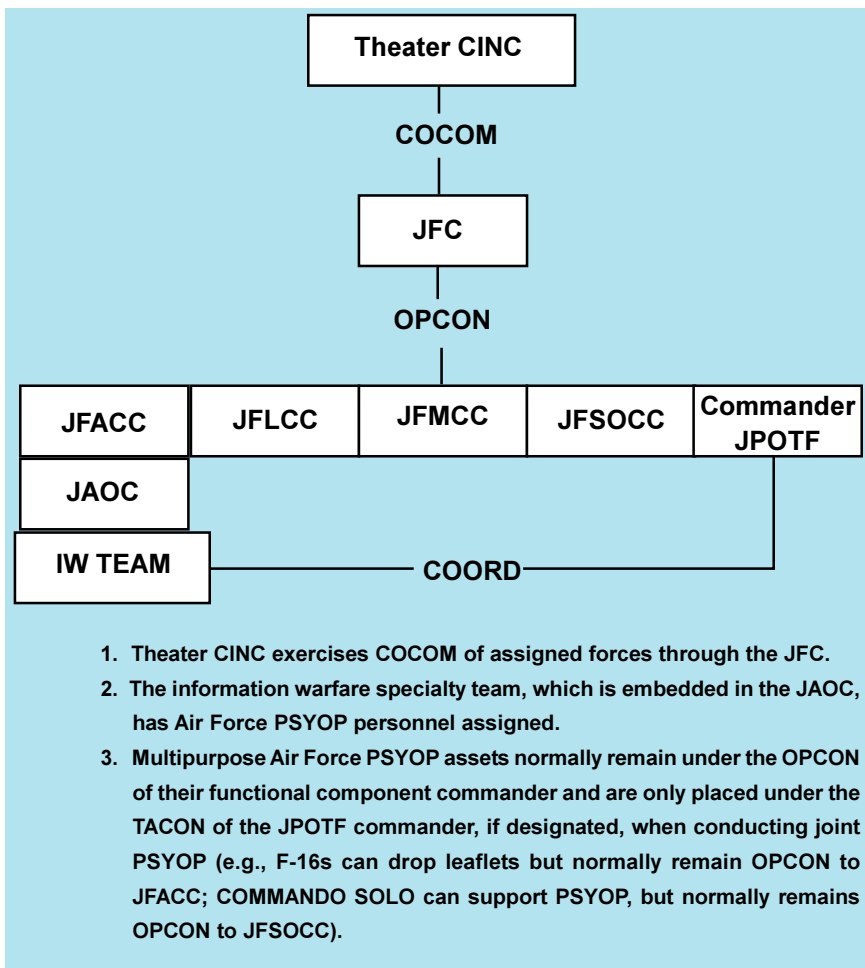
Theater CINC

COCOM

JFC

OPCON

JFACC

JFLCC

JFMCC

JFSOCC

Commander JPOTF

JAOC

IW TEAM

COORD

1. Theater CINC exercises COCOM of assigned forces through the JFC.

2. The information warfare specialty team, which is embedded in the JAOC, has Air Force PSYOP personnel assigned.

3. Multipurpose Air Force PSYOP assets normally remain under the OPCON of their functional component commander and are only placed under the TACON of the JPOTF commander, if designated, when conducting joint PSYOP (e.g., F-16s can drop leaflets but normally remain OPCON to JFACC; COMMANDO SOLO can support PSYOP, but normally remains OPCON to JFSOCC).